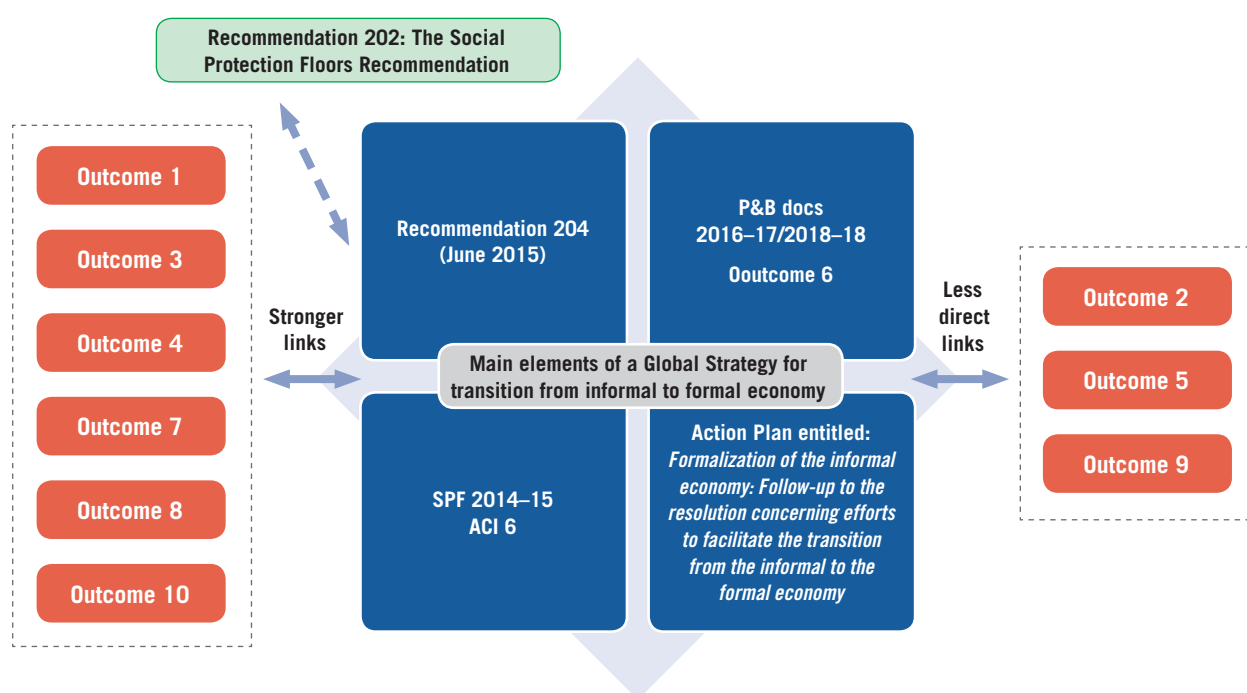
Recommendation 202: The Social Protection Floors Recommendation

Outcome 1

Outcome 3

Outcome 4

Outcome 7

Outcome 8

Outcome 10

Stronger links

Recommendation 204 (June 2015)

P&B docs 2016–17/2018–18

Ooutcome 6

Main elements of a Global Strategy for transition from informal to formal economy

SPF 2014–15 ACI 6

Action Plan entitled: *Formalization of the informal economy: Follow-up to the resolution concerning efforts to facilitate the transition from the informal to the formal economy*

Less direct links

Outcome 2

Outcome 5

Outcome 9